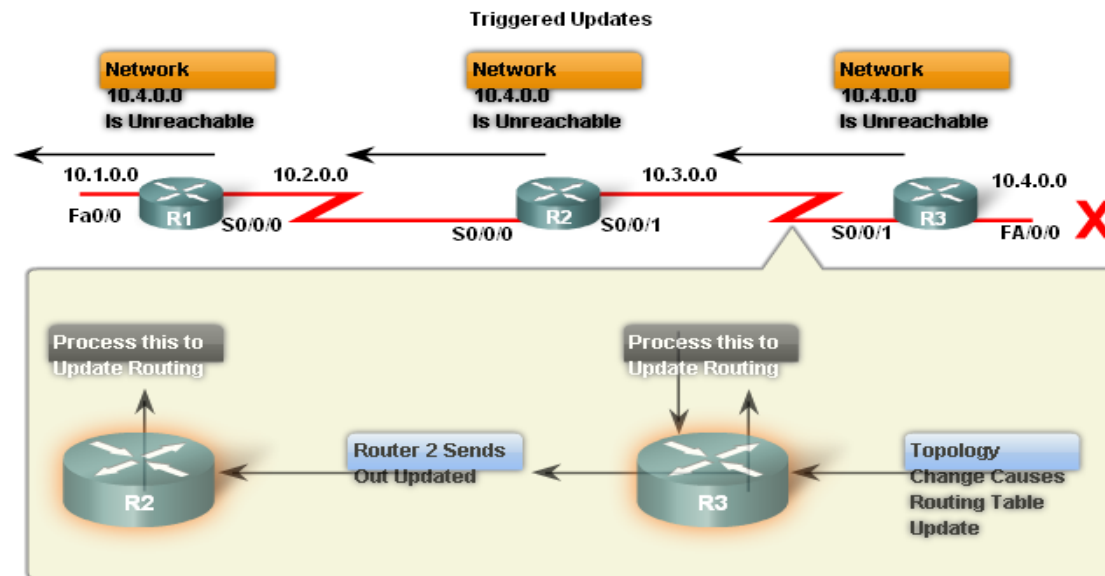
Triggered Updates

Network
10.4.0.0
Is Unreachable

Network
10.4.0.0
Is Unreachable

Network
10.4.0.0
Is Unreachable

10.1.0.0
Fa0/0
R1
S0/0/0
10.2.0.0
S0/0/0
R2
S0/0/1
10.3.0.0
S0/0/1
R3
10.4.0.0
FA/0/0
X

Process this to Update Routing

Process this to Update Routing

R2

Router 2 Sends Out Updated

R3

Topology Change Causes Routing Table Update